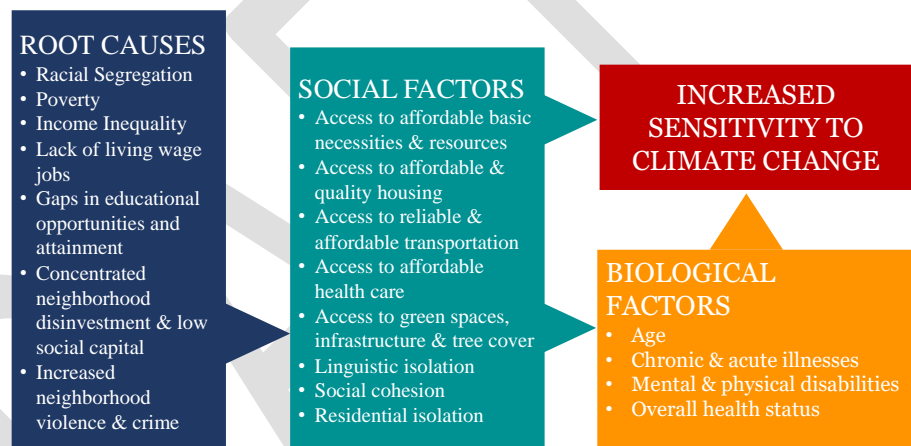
ROOT CAUSES

- Racial Segregation
- Poverty
- Income Inequality
- Lack of living wage jobs
- Gaps in educational opportunities and attainment
- Concentrated neighborhood disinvestment & low social capital
- Increased neighborhood violence & crime

SOCIAL FACTORS

- Access to affordable basic necessities & resources
- Access to affordable & quality housing
- Access to reliable & affordable transportation
- Access to affordable health care
- Access to green spaces, infrastructure & tree cover
- Linguistic isolation
- Social cohesion
- Residential isolation

INCREASED SENSITIVITY TO CLIMATE CHANGE

BIOLOGICAL FACTORS

- Age
- Chronic & acute illnesses
- Mental & physical disabilities
- Overall health status